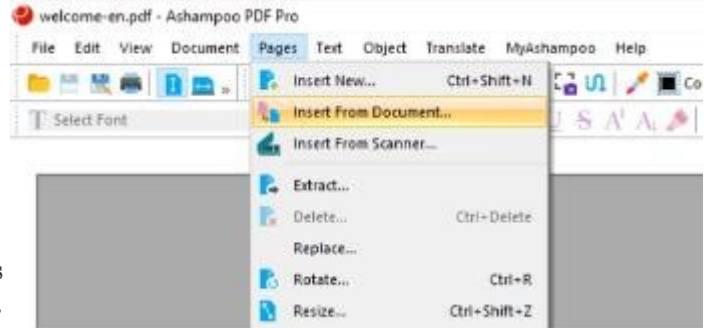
welcome-en.pdf - Ashampoo PDF Pro

File Edit View Document Pages Text Object Translate MyAshampoo Help

Select Font

Co

Insert New... Ctrl+Shift+N
Insert From Document...
Insert From Scanner...
Extract...
Delete... Ctrl+Delete
Replace...
Rotate... Ctrl+R
Resize... Ctrl+Shift+Z